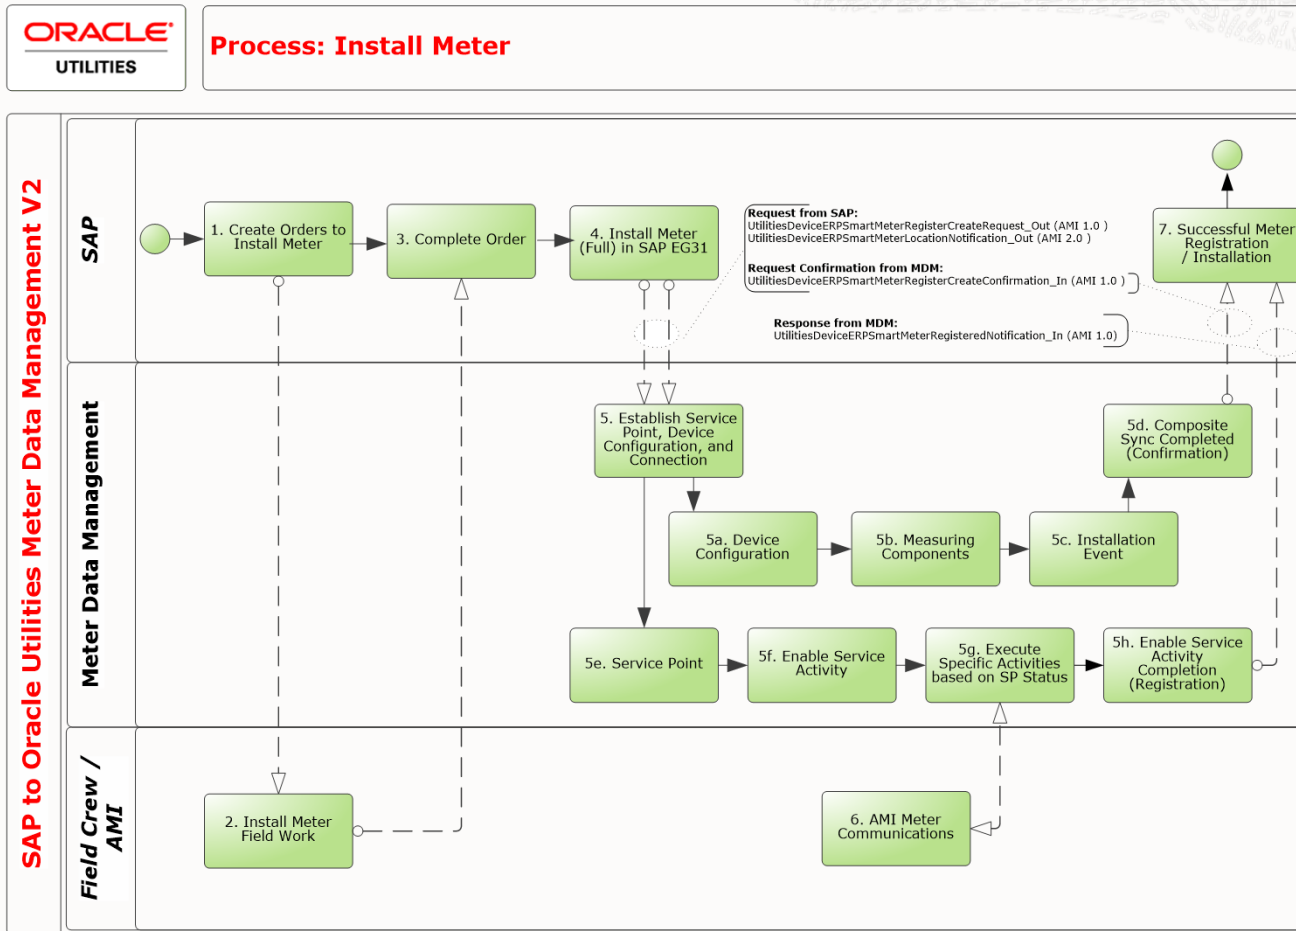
ORACLE
UTILITIES

Process: Install Meter

SAP to Oracle Utilities Meter Data Management V2

SAP

1. Create Orders to Install Meter

3. Complete Order

4. Install Meter (Full) in SAP EG31

Request from SAP:
UtilitiesDeviceERPSmartMeterRegisterCreateRequest_Out (AMI 1.0 )
UtilitiesDeviceERPSmartMeterLocationNotification_Out (AMI 2.0 )

Request Confirmation from MDM:
UtilitiesDeviceERPSmartMeterRegisterCreateConfirmation_In (AMI 1.0 )

Response from MDM:
UtilitiesDeviceERPSmartMeterRegisteredNotification_In (AMI 1.0)

7. Successful Meter Registration / Installation

Meter Data Management

5. Establish Service Point, Device Configuration, and Connection

5d. Composite Sync Completed (Confirmation)

5a. Device Configuration

5b. Measuring Components

5c. Installation Event

5e. Service Point

5f. Enable Service Activity

5g. Execute Specific Activities based on SP Status

5h. Enable Service Activity Completion (Registration)

Field Crew / AMI

2. Install Meter Field Work

6. AMI Meter Communications